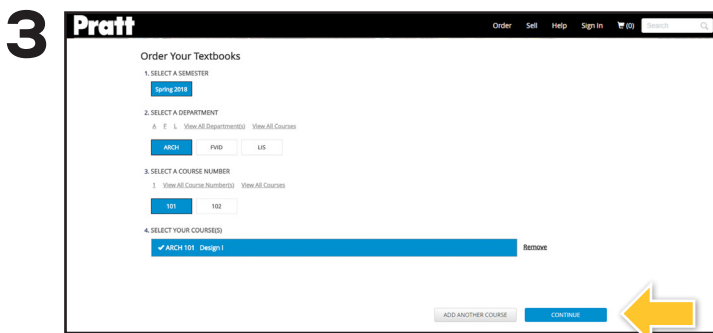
3

Pratt

Order Sell Help Sign In (0) Search

Order Your Textbooks

1. SELECT A SEMESTER

Spring 2018

2. SELECT A DEPARTMENT

A F L View All Department(s) View All Courses

ARCH FVID LIS

3. SELECT A COURSE NUMBER

1 View All Course Number(s) View All Courses

101 102

4. SELECT YOUR COURSE(S)

✔ARCH 101 Design I

Remove

ADD ANOTHER COURSE CONTINUE